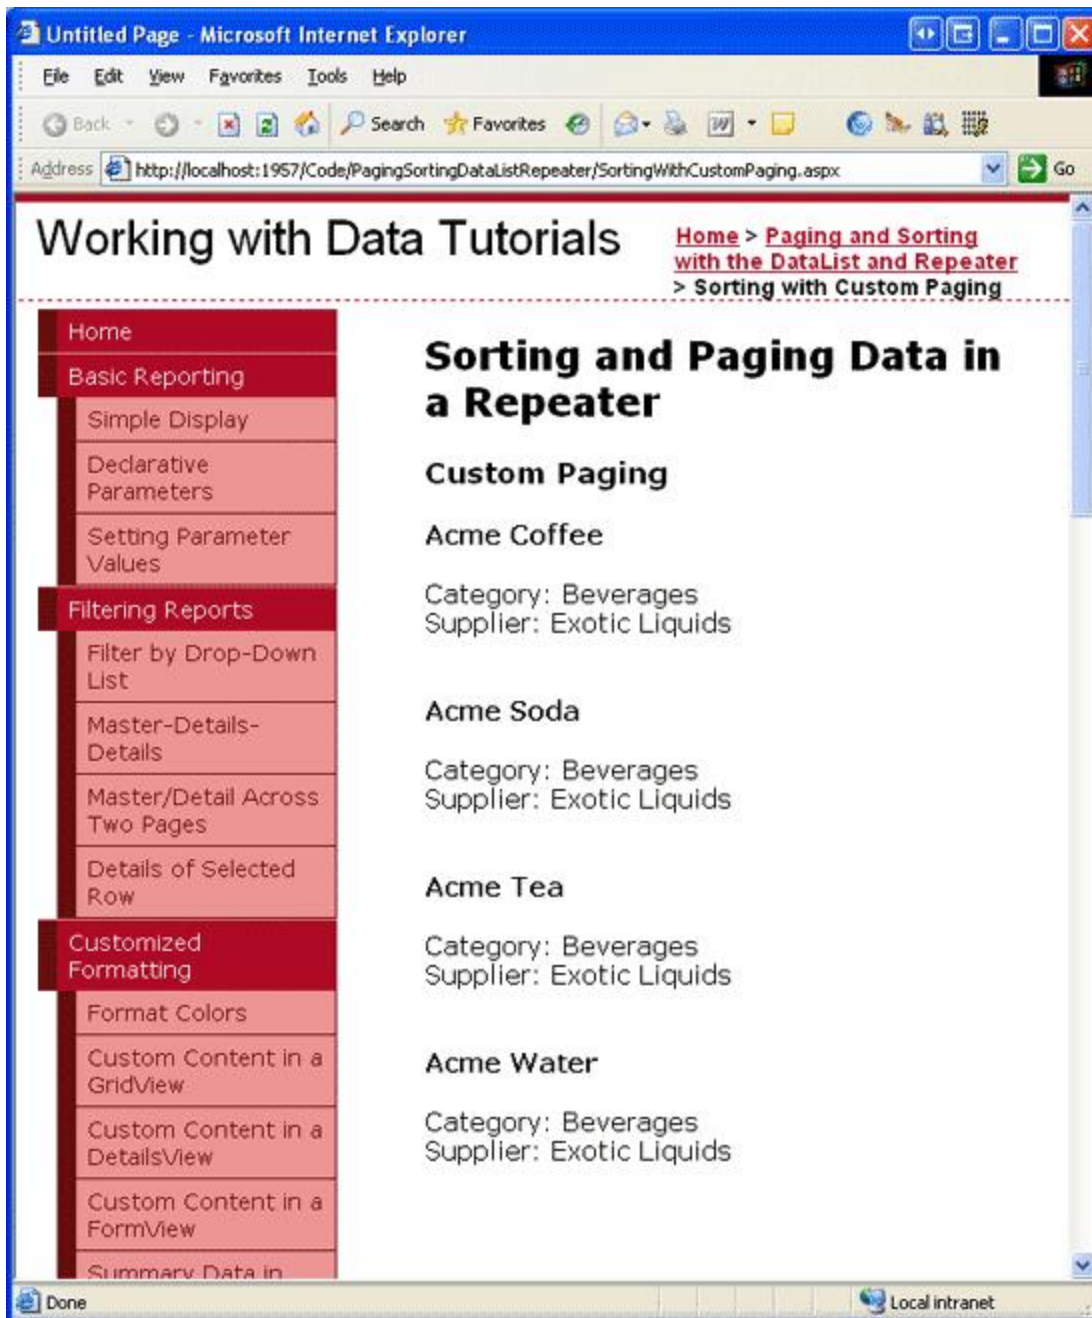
Untitled Page - Microsoft Internet Explorer

File Edit View Favorites Tools Help

Back Search Favorites

Address http://localhost:1957/Code/PagingSortingDataListRepeater/SortingWithCustomPaging.aspx Go

Working with Data Tutorials

Home > Paging and Sorting with the DataList and Repeater > Sorting with Custom Paging

Home
Basic Reporting
Simple Display
Declarative Parameters
Setting Parameter Values
Filtering Reports
Filter by Drop-Down List
Master-Details-Details
Master/Detail Across Two Pages
Details of Selected Row
Customized Formatting
Format Colors
Custom Content in a GridView
Custom Content in a DetailsView
Custom Content in a FormView
Summary Data in

Sorting and Paging Data in a Repeater

Custom Paging

Acme Coffee

Category: Beverages
Supplier: Exotic Liquids

Acme Soda

Category: Beverages
Supplier: Exotic Liquids

Acme Tea

Category: Beverages
Supplier: Exotic Liquids

Acme Water

Category: Beverages
Supplier: Exotic Liquids

Done

Local intranet